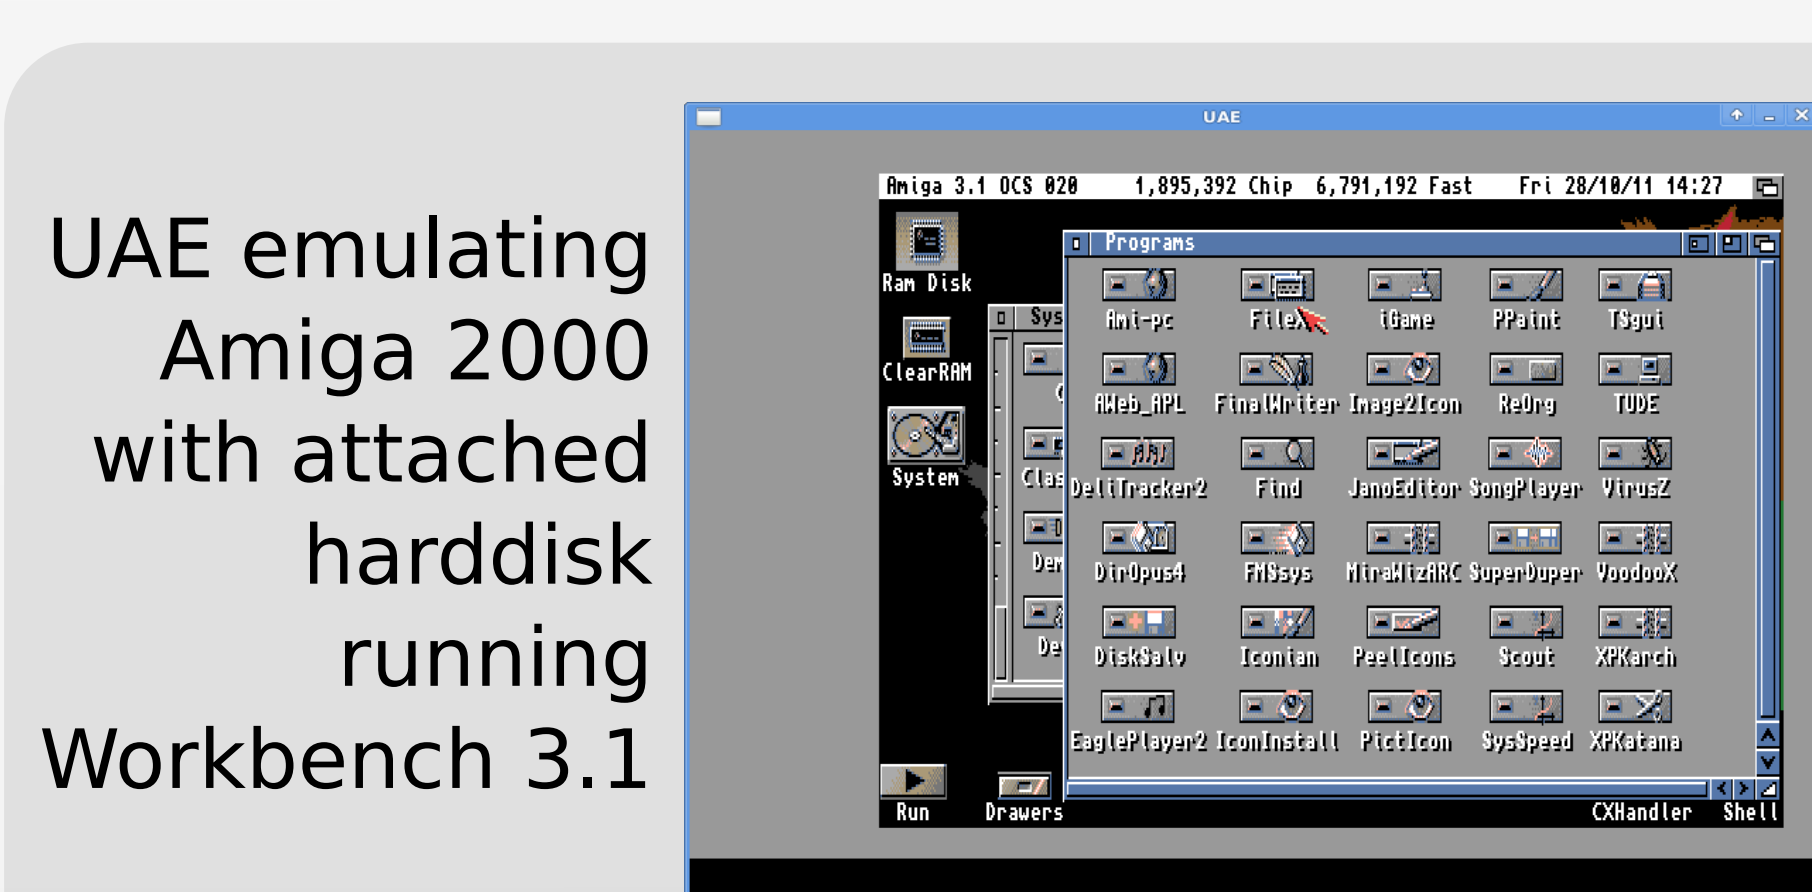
UAE emulating Amiga 2000 with attached harddisk running Workbench 3.1

UAE

Amiga 3.1 OCS 020 1,895,392 Chip 6,791,192 Fast Fri 28/10/11 14:27

Ram Disk

ClearRAM

System

Sys

Clas

Dem

De

Programs

Ami-pc FileX iGame PPaint TSgui

AWeb_APL FinalWriter Image2Icon ReOrg TUDE

DeliTracker2 Find JanoEditor SongPlayer VirusZ

DirOpus4 FMSsys MiraWizARC SuperDuper VoodooX

DiskSalv Iconian PeelIcons Scout XPKarch

EaglePlayer2 IconInstall PictIcon SysSpeed XPKatana

Run Drawers CXHandler Shell